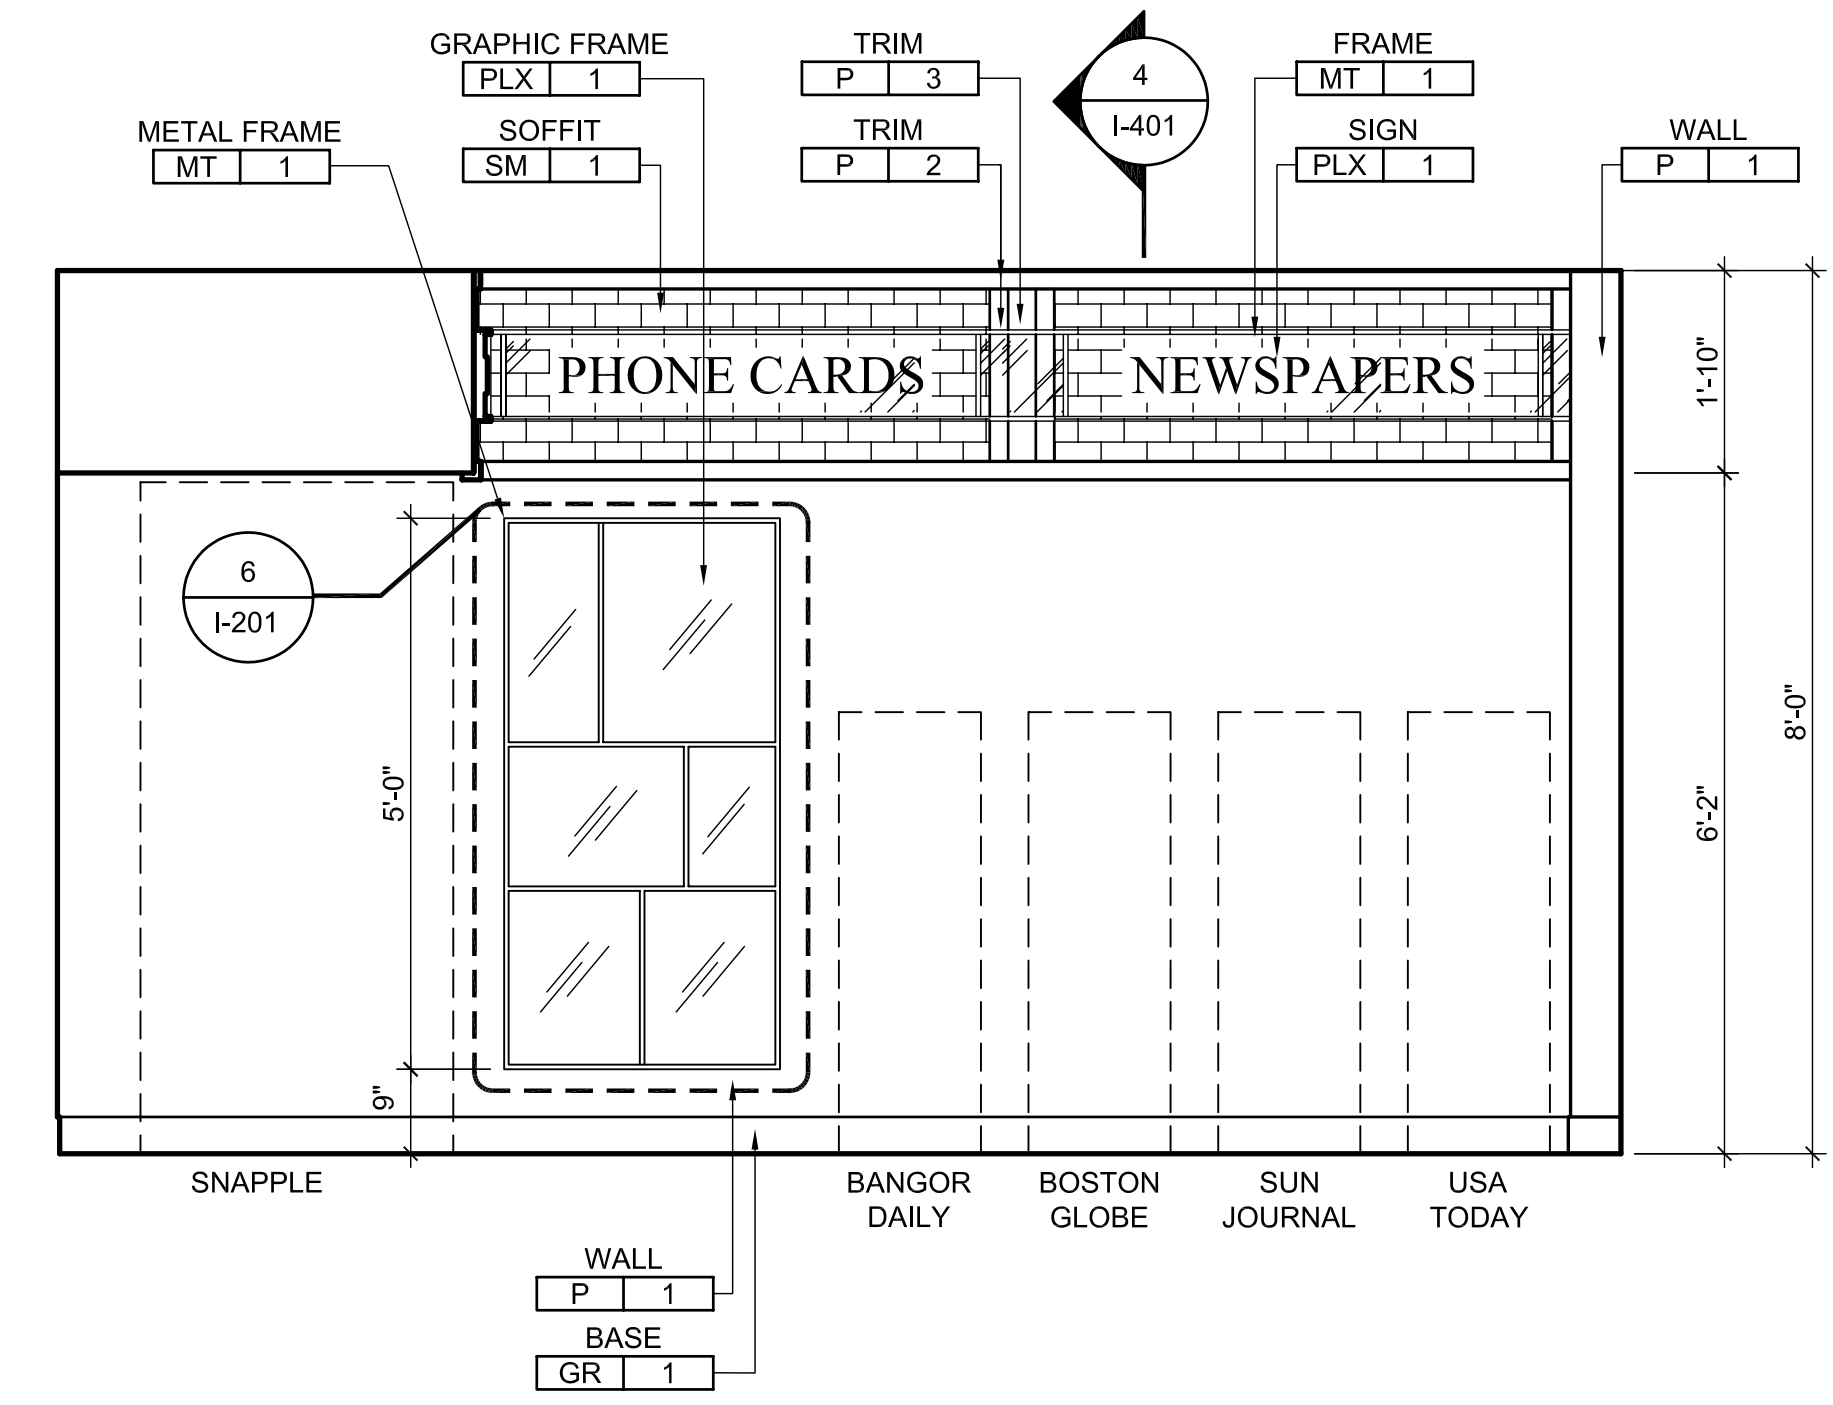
GRAPHIC FRAME
| PLX | 1 |
|---|---|

TRIM
| P | 3 |
|---|---|

4
I-401

FRAME
| MT | 1 |
|---|---|

METAL FRAME
| MT | 1 |
|---|---|

SOFFIT
| SM | 1 |
|---|---|

TRIM
| P | 2 |
|---|---|

SIGN
| PLX | 1 |
|---|---|

WALL
| P | 1 |
|---|---|

PHONE CARDS

NEWSPAPERS

1'-10"

8'-0"

6'-2"

6
I-201

5'-0"

9"

SNAPPLE

BANGOR DAILY

BOSTON GLOBE

SUN JOURNAL

USA TODAY

WALL
| P | 1 |
|---|---|

BASE
| GR | 1 |
|---|---|